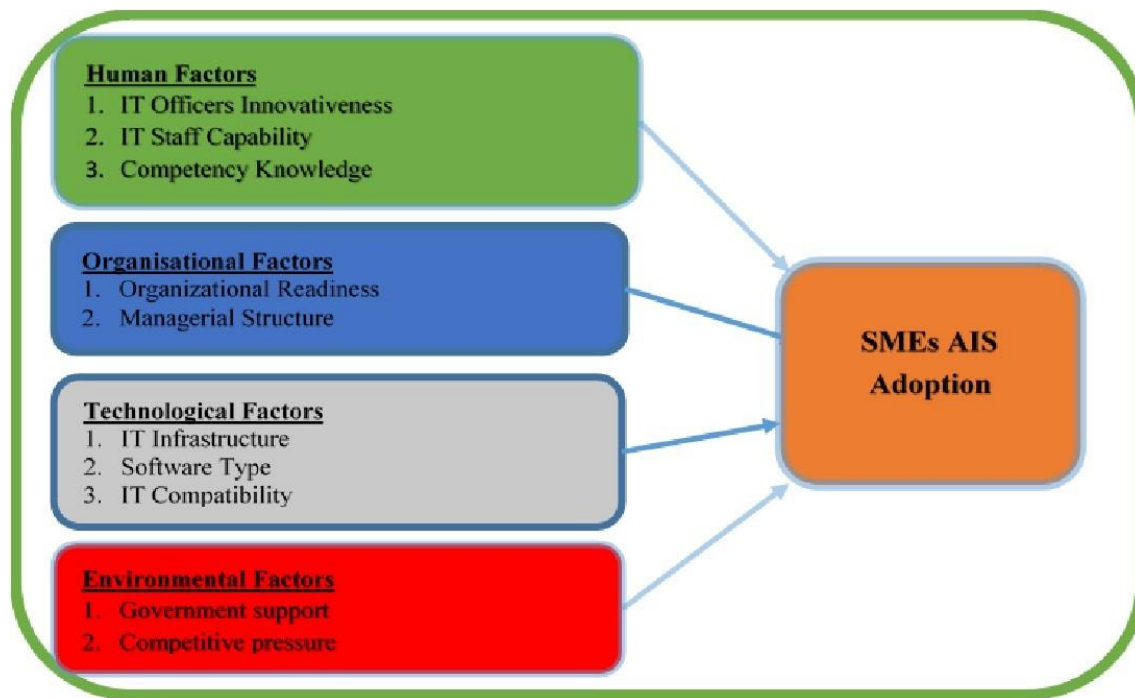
Human Factors
1. IT Officers Innovativeness
2. IT Staff Capability
3. Competency Knowledge

Organisational Factors
1. Organizational Readiness
2. Managerial Structure

Technological Factors
1. IT Infrastructure
2. Software Type
3. IT Compatibility

Environmental Factors
1. Government support
2. Competitive pressure

SMEs AIS Adoption